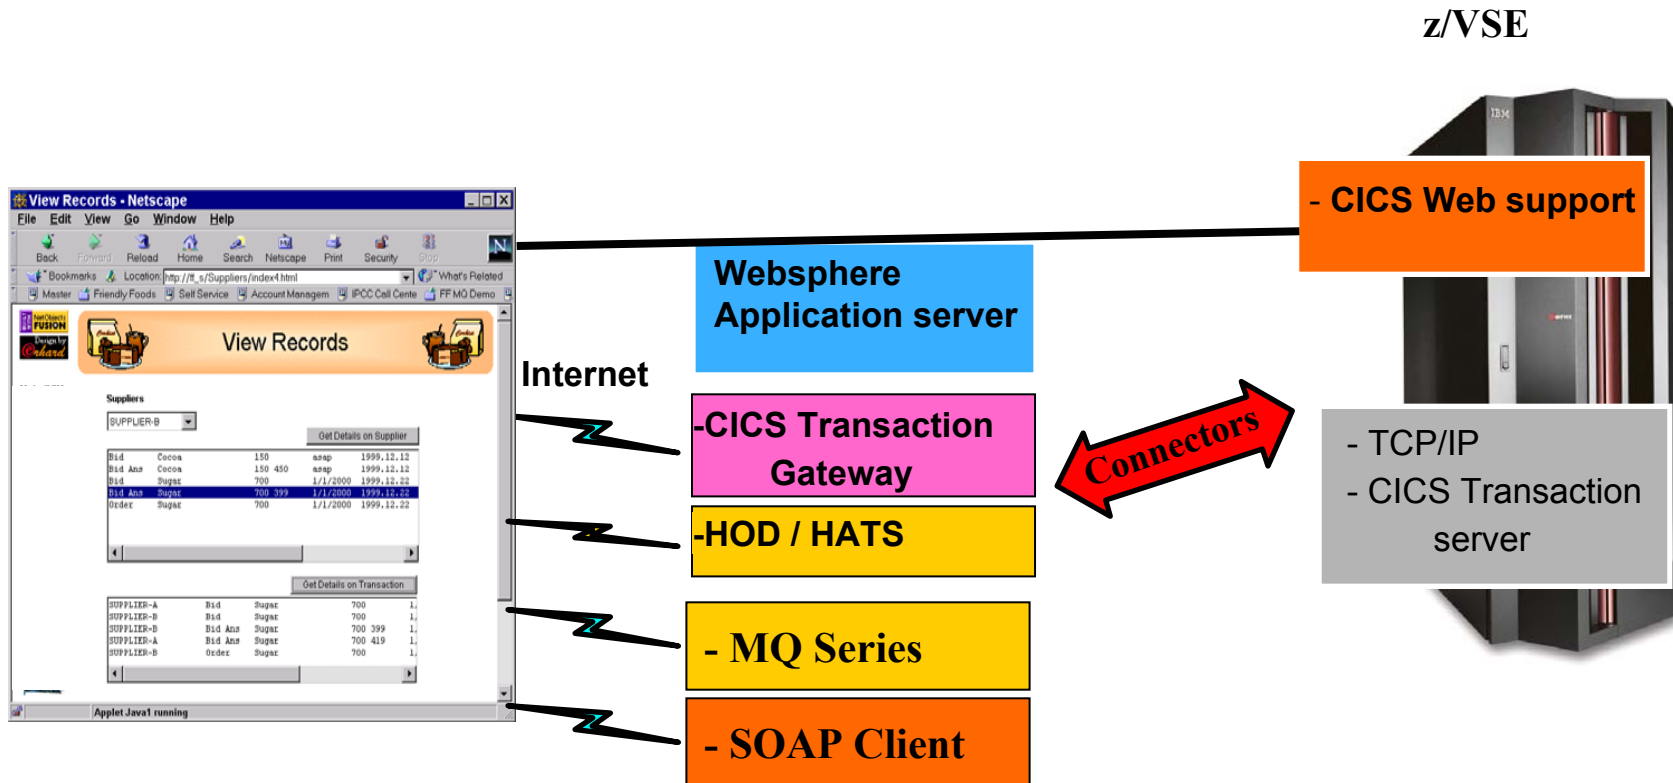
z/VSE

View Records - Netscape

File Edit View Go Window Help

Back Forward Reload Home Search Netscape Print Security Stop

Bookmarks Location: http://lt_s/Suppliers/index4.html What's Related

Master Friendly Foods Self Service Account Managem IPCC Call Centre FF MQ Demo

NetObjects FUSION

Design by Orchard

View Records

Suppliers

SUPPLIER-B

Get Details on Supplier

| | | | | |
|---|---|---|---|---|
| Bid | Cocoa | 150 | asap | 1999.12.12 |
| Bid Ans | Cocoa | 150 450 | asap | 1999.12.12 |
| Bid | Sugar | 700 | 1/1/2000 | 1999.12.22 |
| Bid Ans | Sugar | 700 399 | 1/1/2000 | 1999.12.22 |
| Order | Sugar | 700 | 1/1/2000 | 1999.12.22 |

Get Details on Transaction

| | | | | |
|---|---|---|---|---|
| SUPPLIER-A | Bid | Sugar | 700 | 1, |
| SUPPLIER-B | Bid | Sugar | 700 | 1, |
| SUPPLIER-B | Bid Ans | Sugar | 700 399 | 1, |
| SUPPLIER-A | Bid Ans | Sugar | 700 419 | 1, |
| SUPPLIER-B | Order | Sugar | 700 | 1, |

Applet Java1 running

- CICS Web support

Websphere Application server

Internet

-CICS Transaction Gateway

-HOD / HATS

- MQ Series

- SOAP Client

Connectors

- TCP/IP
- CICS Transaction server